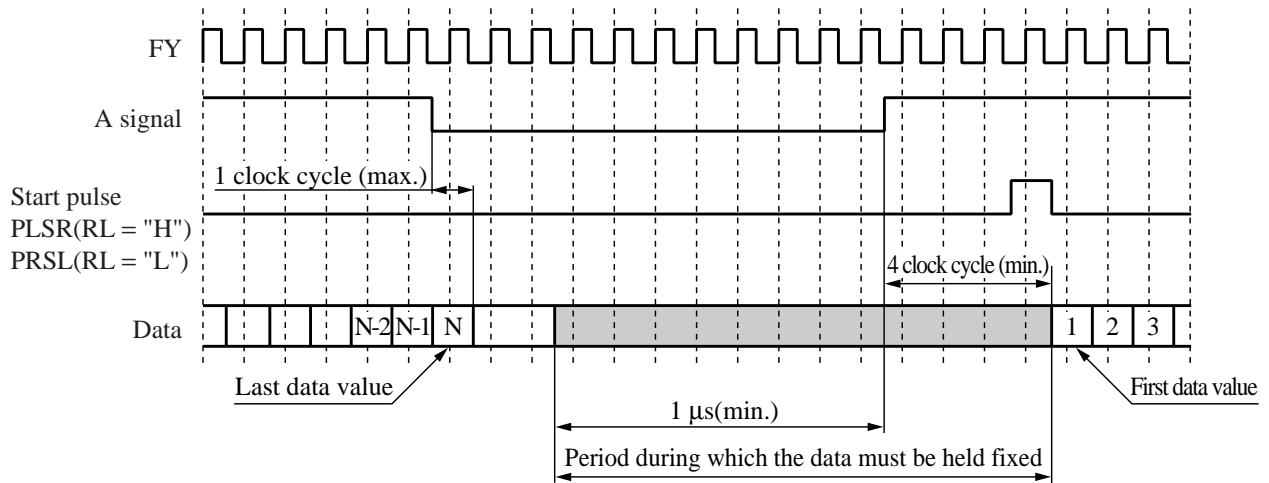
FY

A signal

1 clock cycle (max.)

Start pulse
PLSR(RL = "H")
PRSL(RL = "L")

4 clock cycle (min.)

Data

N-2 N-1 N

1 2 3

Last data value

First data value

1 µs(min.)

Period during which the data must be held fixed